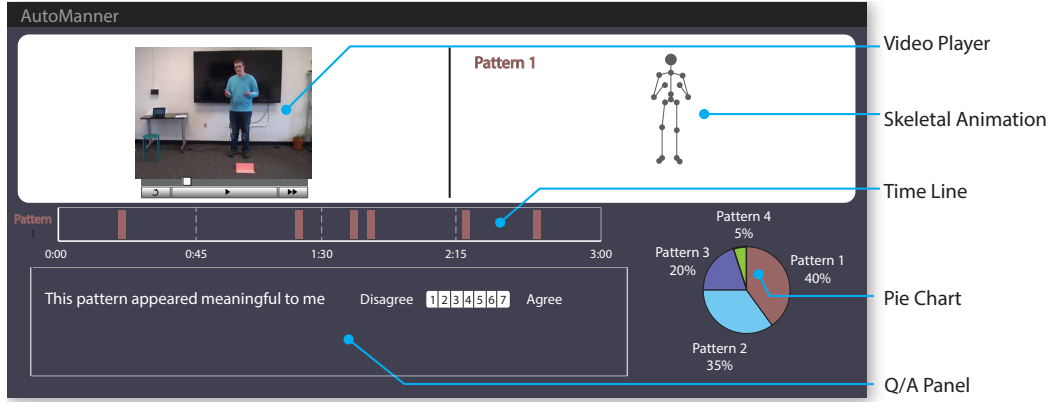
AutoManner

Pattern 1

Video Player

Skeletal Animation

Time Line

Pattern 1

0:00 0:45 1:30 2:15 3:00

Pattern 4
5%

Pattern 3
20%

Pattern 1
40%

Pattern 2
35%

Pie Chart

This pattern appeared meaningful to me Disagree 1 2 3 4 5 6 7 Agree

Q/A Panel